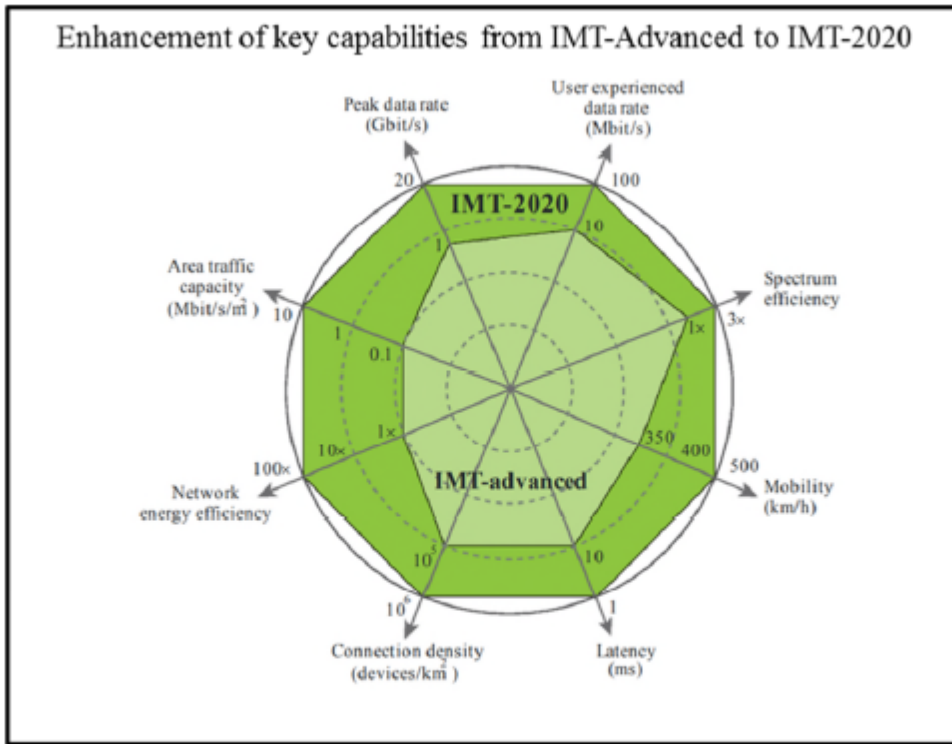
Enhancement of key capabilities from IMT-Advanced to IMT-2020

Peak data rate (Gbit/s)

User experienced data rate (Mbit/s)

20

100

IMT-2020

1

10

Area traffic capacity (Mbit/s/m$^2$)

Spectrum efficiency

10

3×

1

1×

0.1

1×

350

400

500

10×

100×

IMT-advanced

Mobility (km/h)

Network energy efficiency

10$^5$

10

10$^6$

1

Connection density (devices/km$^2$)

Latency (ms)